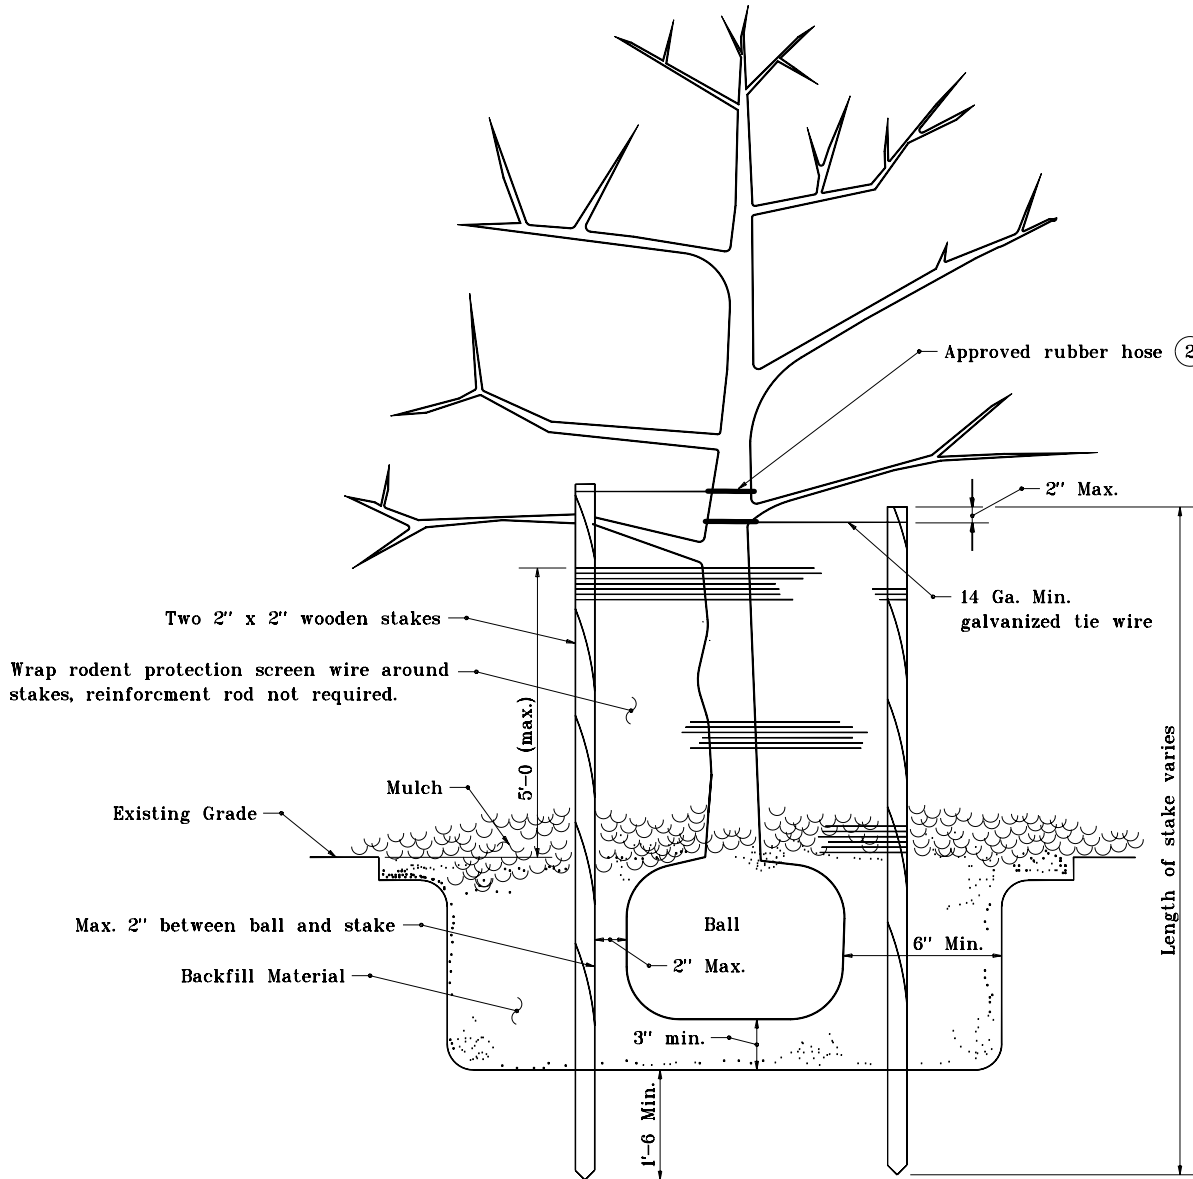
Approved rubber hose (2

2" Max.

Two 2" x 2" wooden stakes

14 Ga. Min. galvanized tie wire

Wrap rodent protection screen wire around stakes, reinforcment rod not required.

5'-0 (max.)

Length of stake varies

Mulch

Existing Grade

Ball

Max. 2" between ball and stake

6" Min.

2" Max.

Backfill Material

3" min.

1'-6 Min.